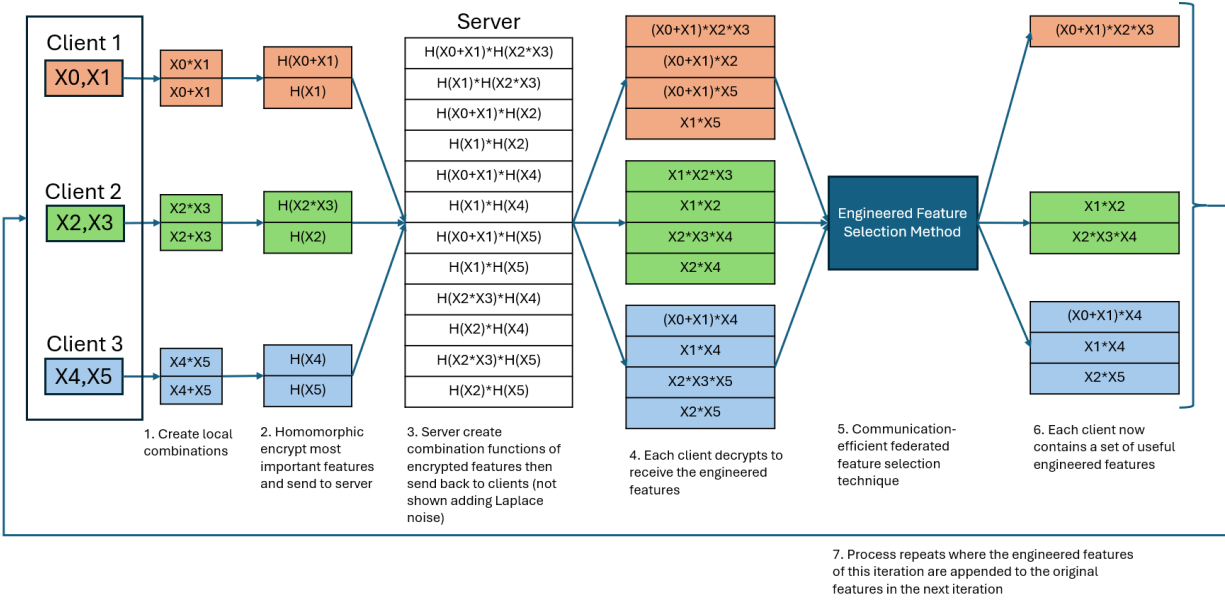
Client 1
X0,X1
Client 2
X2,X3
Client 3
X4,X5

X0*X1
X0+X1
X2*X3
X2+X3
X4*X5
X4+X5

H(X0+X1)
H(X1)
H(X2*X3)
H(X2)
H(X4)
H(X5)

Server
H(X0+X1)*H(X2*X3)
H(X1)*H(X2*X3)
H(X0+X1)*H(X2)
H(X1)*H(X2)
H(X0+X1)*H(X4)
H(X1)*H(X4)
H(X0+X1)*H(X5)
H(X1)*H(X5)
H(X2*X3)*H(X4)
H(X2)*H(X4)
H(X2*X3)*H(X5)
H(X2)*H(X5)

(X0+X1)*X2*X3
(X0+X1)*X2
(X0+X1)*X5
X1*X5
X1*X2*X3
X1*X2
X2*X3*X4
X2*X4
(X0+X1)*X4
X1*X4
X2*X3*X5
X2*X5

Engineered Feature Selection Method

(X0+X1)*X2*X3
X1*X2
X2*X3*X4
(X0+X1)*X4
X1*X4
X2*X5

1. Create local combinations

2. Homomorphic encrypt most important features and send to server

3. Server create combination functions of encrypted features then send back to clients (not shown adding Laplace noise)

4. Each client decrypts to receive the engineered features

5. Communication-efficient federated feature selection technique

6. Each client now contains a set of useful engineered features

7. Process repeats where the engineered features of this iteration are appended to the original features in the next iteration